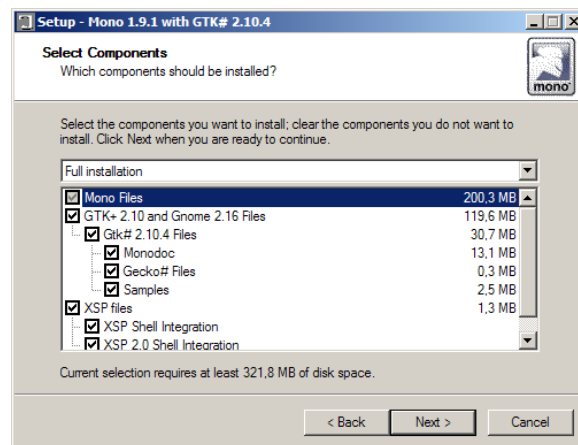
Setup - Mono 1.9.1 with GTK# 2.10.4

Select Components
Which components should be installed?

mono

Select the components you want to install; clear the components you do not want to install. Click Next when you are ready to continue.

Full installation

| | |
|---|---|
| Mono Files | 200,3 MB |
| GTK+ 2.10 and Gnome 2.16 Files | 119,6 MB |
| Gtk# 2.10.4 Files | 30,7 MB |
| Monodoc | 13,1 MB |
| Gecko# Files | 0,3 MB |
| Samples | 2,5 MB |
| XSP files | 1,3 MB |
| XSP Shell Integration | |
| XSP 2.0 Shell Integration | |

Current selection requires at least 321,8 MB of disk space.

< Back   Next >   Cancel